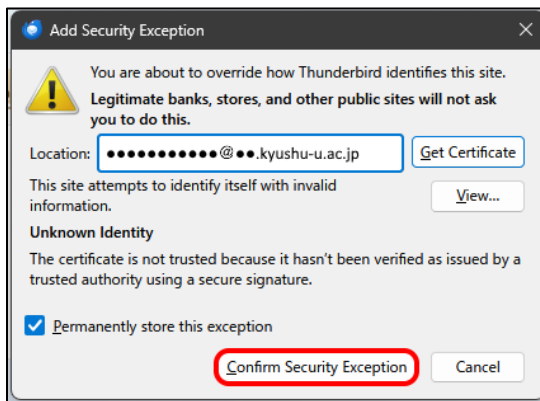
Add Security Exception

×

You are about to override how Thunderbird identifies this site.

Legitimate banks, stores, and other public sites will not ask you to do this.

Location: ●●●●●●●●●●●@●●.kyushu-u.ac.jp

Get Certificate

This site attempts to identify itself with invalid information.

View...

Unknown Identity

The certificate is not trusted because it hasn't been verified as issued by a trusted authority using a secure signature.

Permanently store this exception

Confirm Security Exception

Cancel